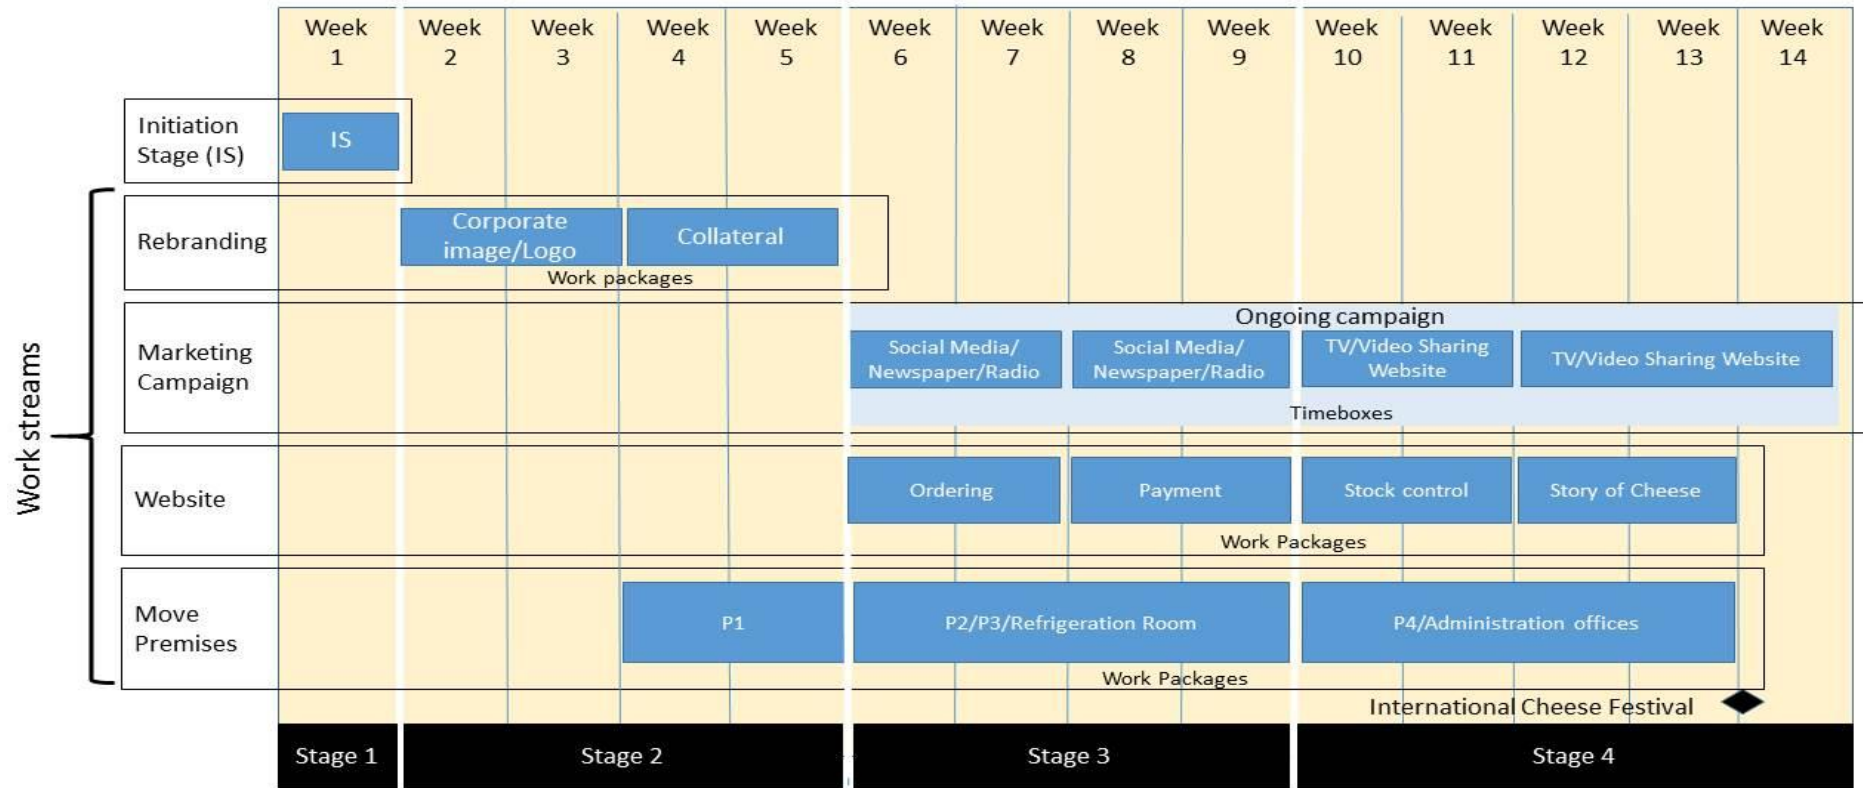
| | Week 1 | Week 2 | Week 3 | Week 4 | Week 5 | Week 6 | Week 7 | Week 8 | Week 9 | Week 10 | Week 11 | Week 12 | Week 13 | Week 14 |
|---|---|---|---|---|---|---|---|---|---|---|---|---|---|---|
| Initiation Stage (IS) | IS | | | | | | | | | | | | | |
| Rebranding | | Corporate image/Logo | | Collateral | | | | | | | | | | |
| Marketing Campaign | | | | | | Social Media/ Newspaper/Radio | | Social Media/ Newspaper/Radio | | TV/Video Sharing Website | | TV/Video Sharing Website | | |
| Website | | | | | | Ordering | | Payment | | Stock control | | Story of Cheese | | |
| Move Premises | | | | P1 | | P2/P3/Refrigeration Room | | | | P4/Administration offices | | | | |

Work streams

Work packages

Ongoing campaign

Timeboxes

Work Packages

Work Packages

International Cheese Festival

Stage 1 | Stage 2 | Stage 3 | Stage 4